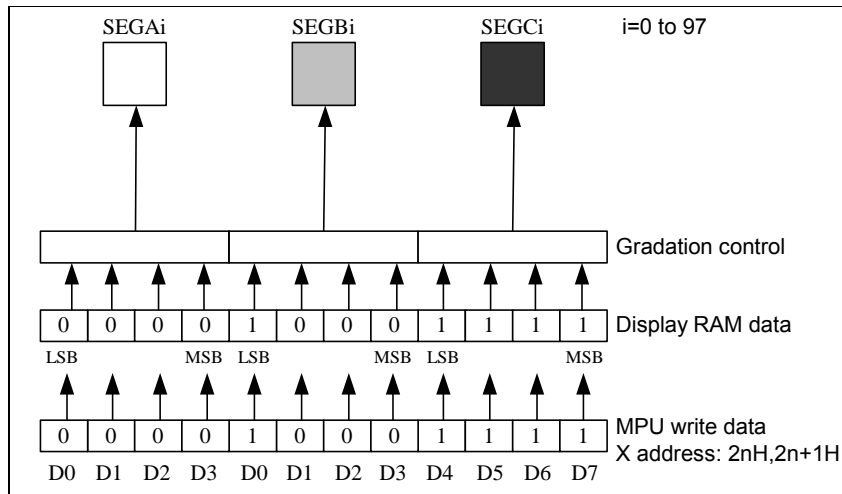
SEGAi SEGBi SEGCi i=0 to 97

Gradation control

| 0 | 0 | 0 | 0 | 1 | 0 | 0 | 0 | 1 | 1 | 1 | 1 |
|---|---|---|---|---|---|---|---|---|---|---|---|

Display RAM data

LSB MSB LSB MSB LSB MSB

| 0 | 0 | 0 | 0 | 1 | 0 | 0 | 0 | 1 | 1 | 1 | 1 |
|---|---|---|---|---|---|---|---|---|---|---|---|

MPU write data
X address: 2nH,2n+1H

D0 D1 D2 D3 D0 D1 D2 D3 D4 D5 D6 D7